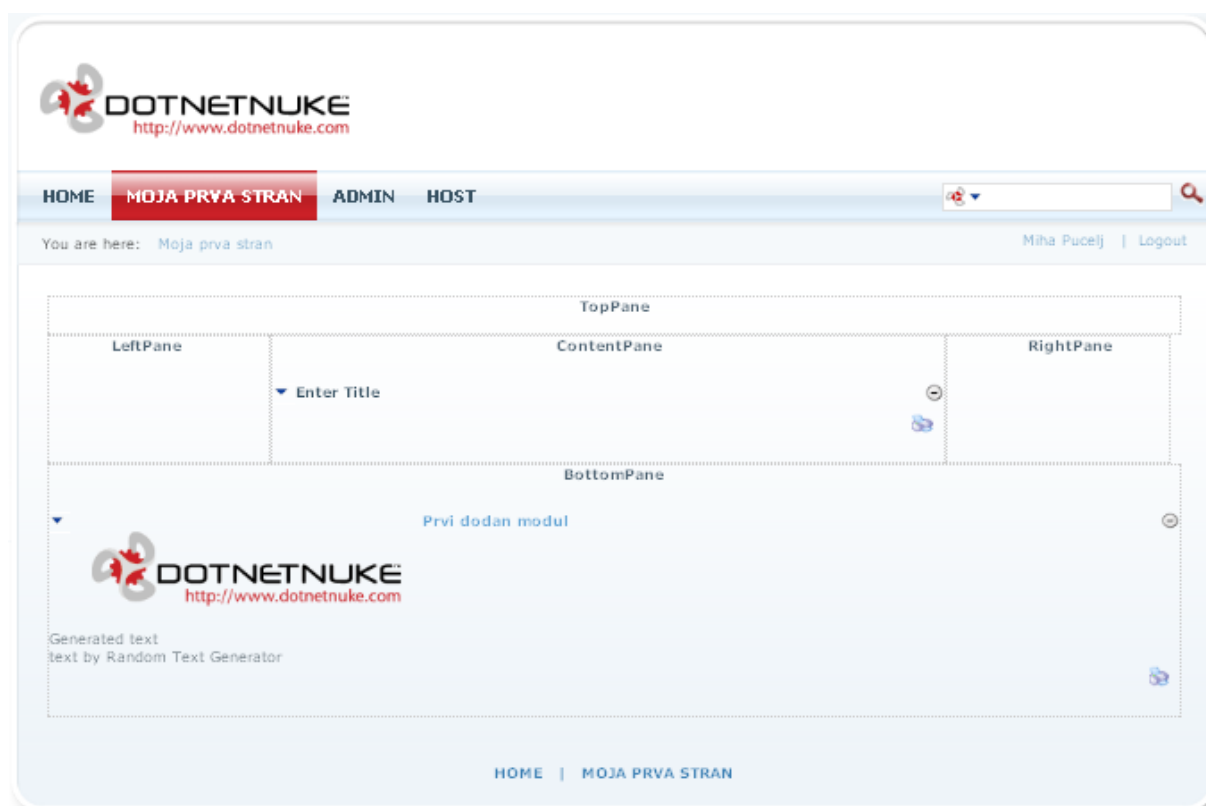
DOTNETNUKE
http://www.dotnetnuke.com

HOME MOJA PRVA STRAN ADMIN HOST

You are here: Moja prva stran

Miha Pucelj | Logout

TopPane

LeftPane

ContentPane

RightPane

Enter Title

BottomPane

Prvi dodan modul

DOTNETNUKE
http://www.dotnetnuke.com

Generated text
text by Random Text Generator

HOME | MOJA PRVA STRAN